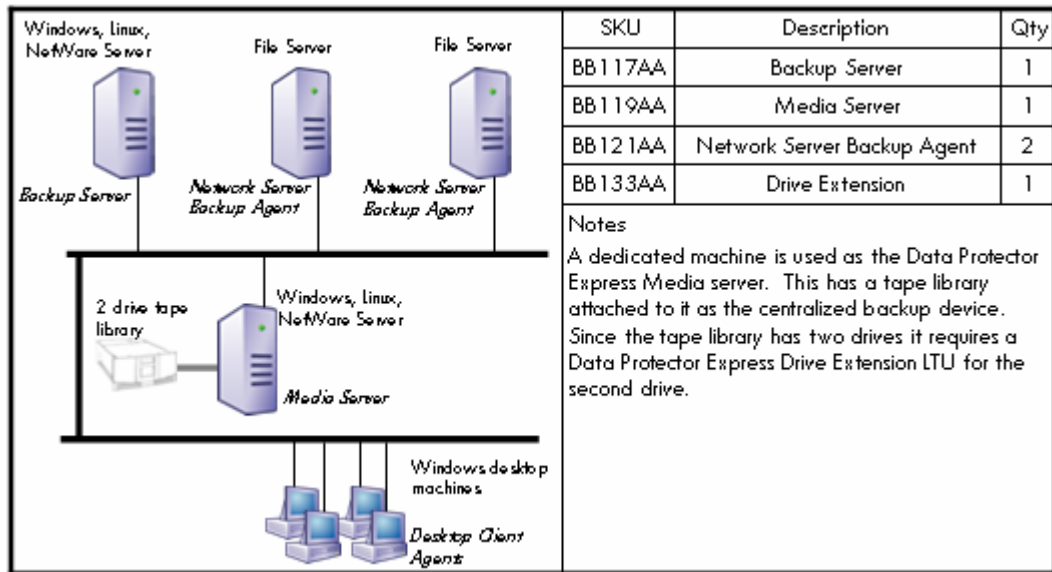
Windows, Linux, NetWare Server

File Server

File Server

Backup Server

Network Server Backup Agent

Network Server Backup Agent

2 drive tape library

Windows, Linux, NetWare Server

Media Server

Windows desktop machines

Desktop Client Agents

| SKU | Description | Qty |
|---|---|---|
| BB117AA | Backup Server | 1 |
| BB119AA | Media Server | 1 |
| BB121AA | Network Server Backup Agent | 2 |
| BB133AA | Drive Extension | 1 |

Notes

A dedicated machine is used as the Data Protector Express Media server. This has a tape library attached to it as the centralized backup device. Since the tape library has two drives it requires a Data Protector Express Drive Extension LTU for the second drive.